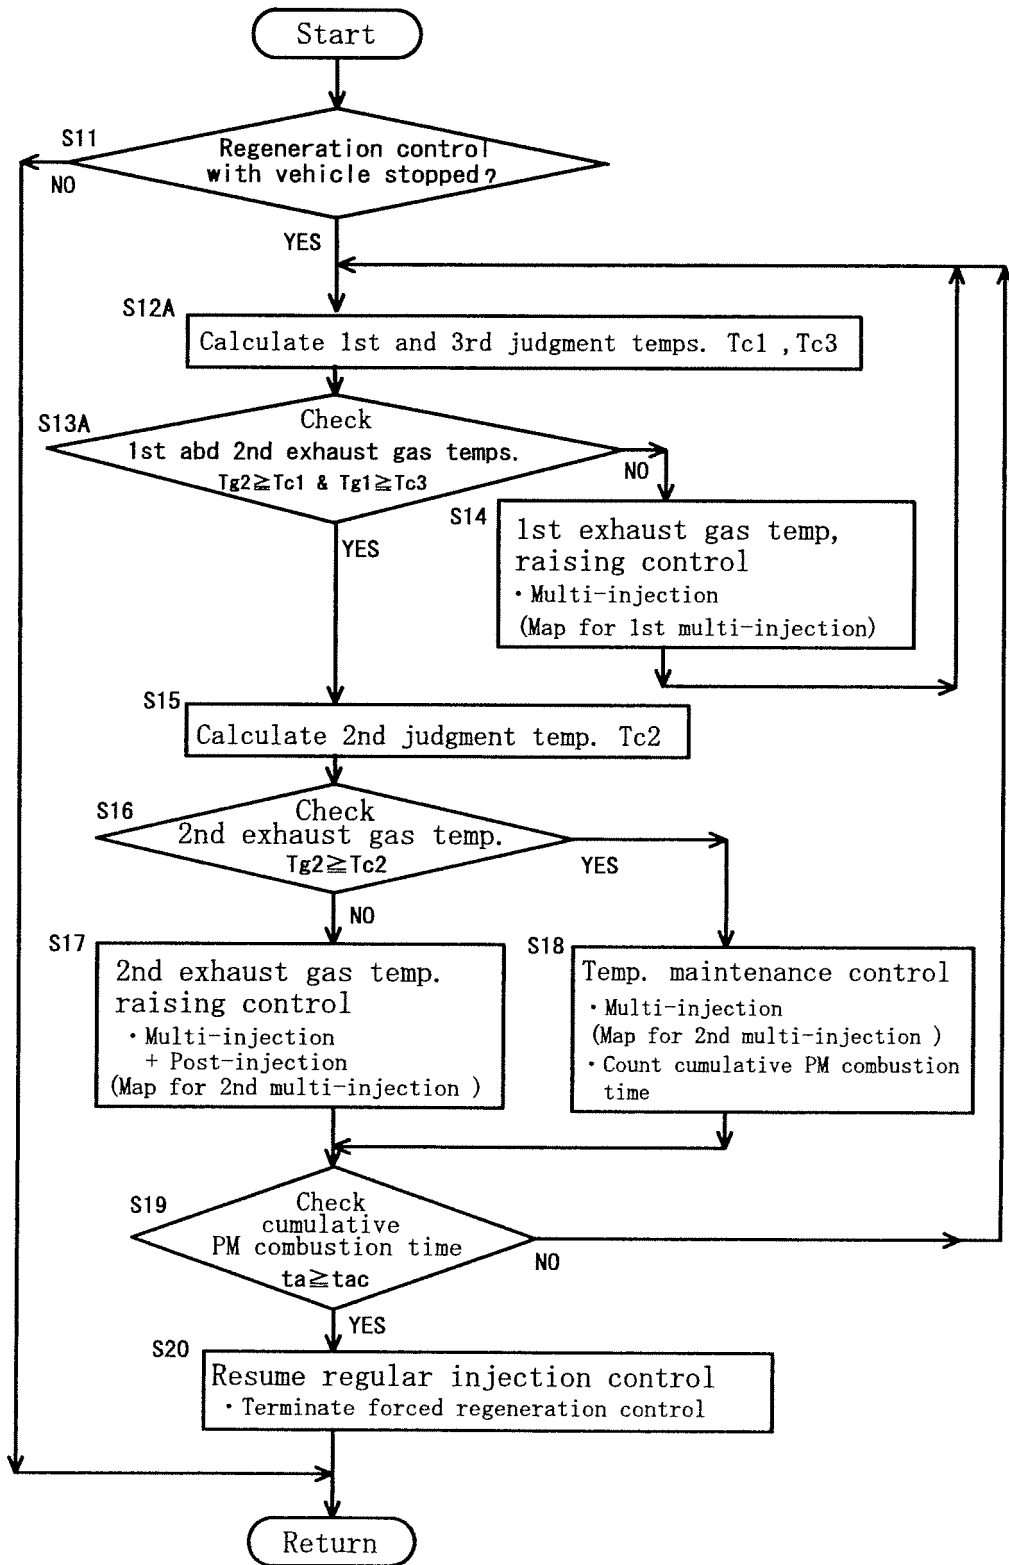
Start

S11
Regeneration control with vehicle stopped?
NO
YES

S12A
Calculate 1st and 3rd judgment temps. Tc1 ,Tc3

S13A
Check 1st abd 2nd exhaust gas temps.
$Tg2 \geqq Tc1$ & $Tg1 \geqq Tc3$
NO
YES

S14
1st exhaust gas temp, raising control
・Multi-injection
(Map for 1st multi-injection)

S15
Calculate 2nd judgment temp. Tc2

S16
Check 2nd exhaust gas temp.
$Tg2 \geqq Tc2$
YES
NO

S17
2nd exhaust gas temp. raising control
・Multi-injection
+ Post-injection
(Map for 2nd multi-injection )

S18
Temp. maintenance control
・Multi-injection
(Map for 2nd multi-injection )
・Count cumulative PM combustion time

S19
Check cumulative PM combustion time
$ta \geqq tac$
NO
YES

S20
Resume regular injection control
・Terminate forced regeneration control

Return